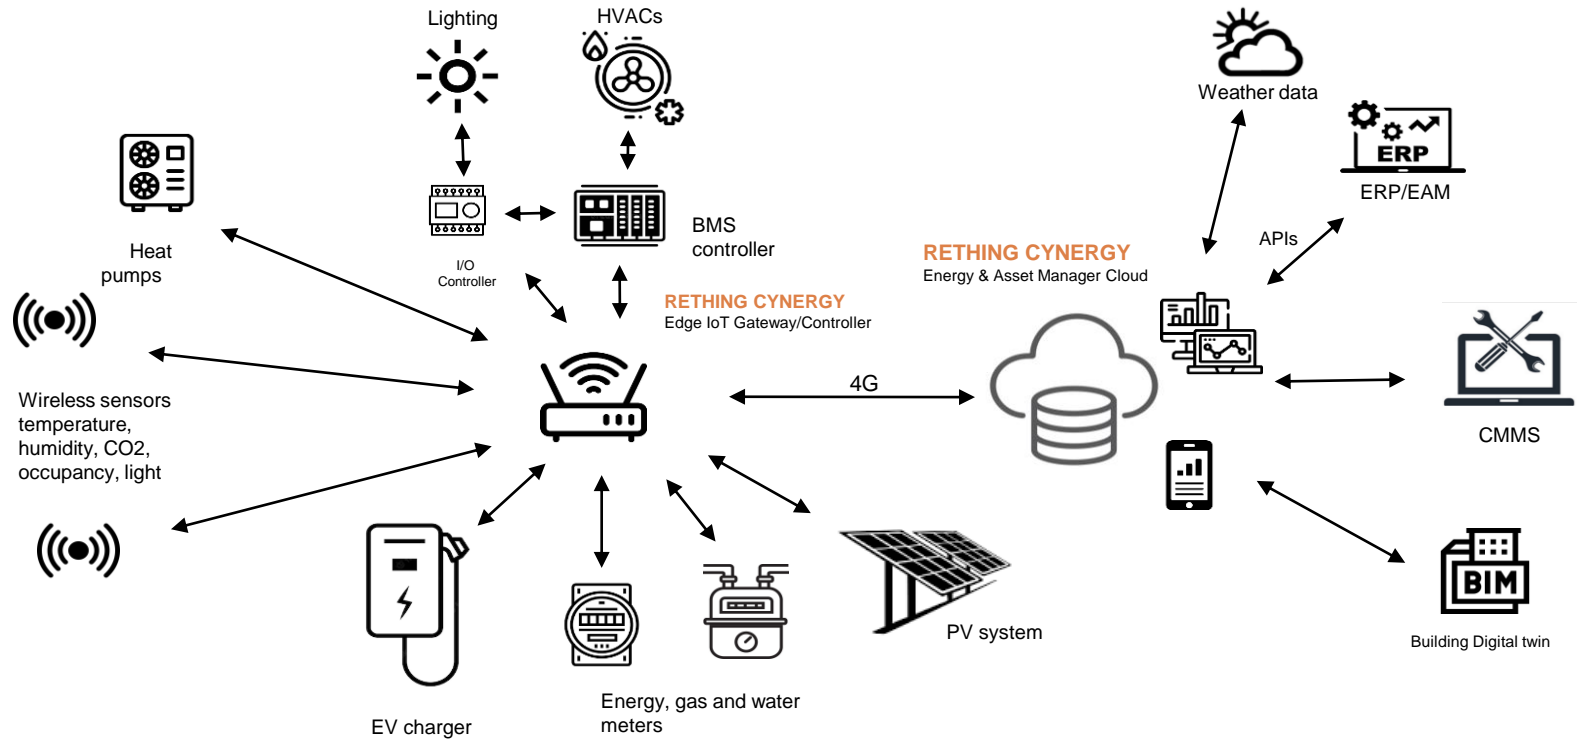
Lighting

HVACs

Heat pumps

I/O Controller

BMS controller

RETHING CYNERGY
Edge IoT Gateway/Controller

Wireless sensors temperature, humidity, CO2, occupancy, light

4G

EV charger

Energy, gas and water meters

PV system

Weather data

ERP

ERP/EAM

APIs

RETHING CYNERGY
Energy & Asset Manager Cloud

CMMS

BIM

Building Digital twin